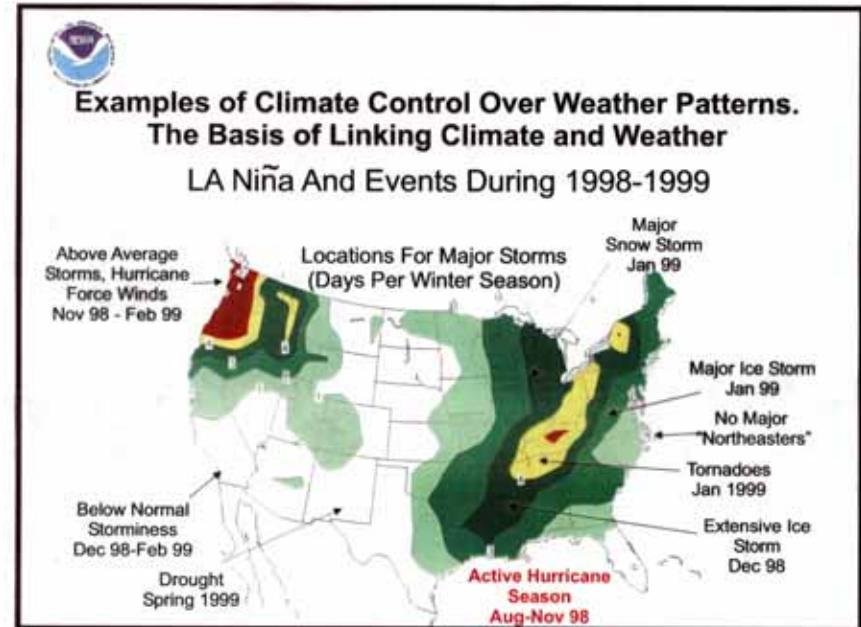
NOAA

Examples of Climate Control Over Weather Patterns. The Basis of Linking Climate and Weather

LA Niña And Events During 1998-1999

Locations For Major Storms (Days Per Winter Season)

Above Average Storms, Hurricane Force Winds Nov 98 - Feb 99

Major Snow Storm Jan 99

Major Ice Storm Jan 99

No Major "Northeasters"

Tornadoes Jan 1999

Extensive Ice Storm Dec 98

Below Normal Storminess Dec 98-Feb 99

Drought Spring 1999

Active Hurricane Season Aug-Nov 98